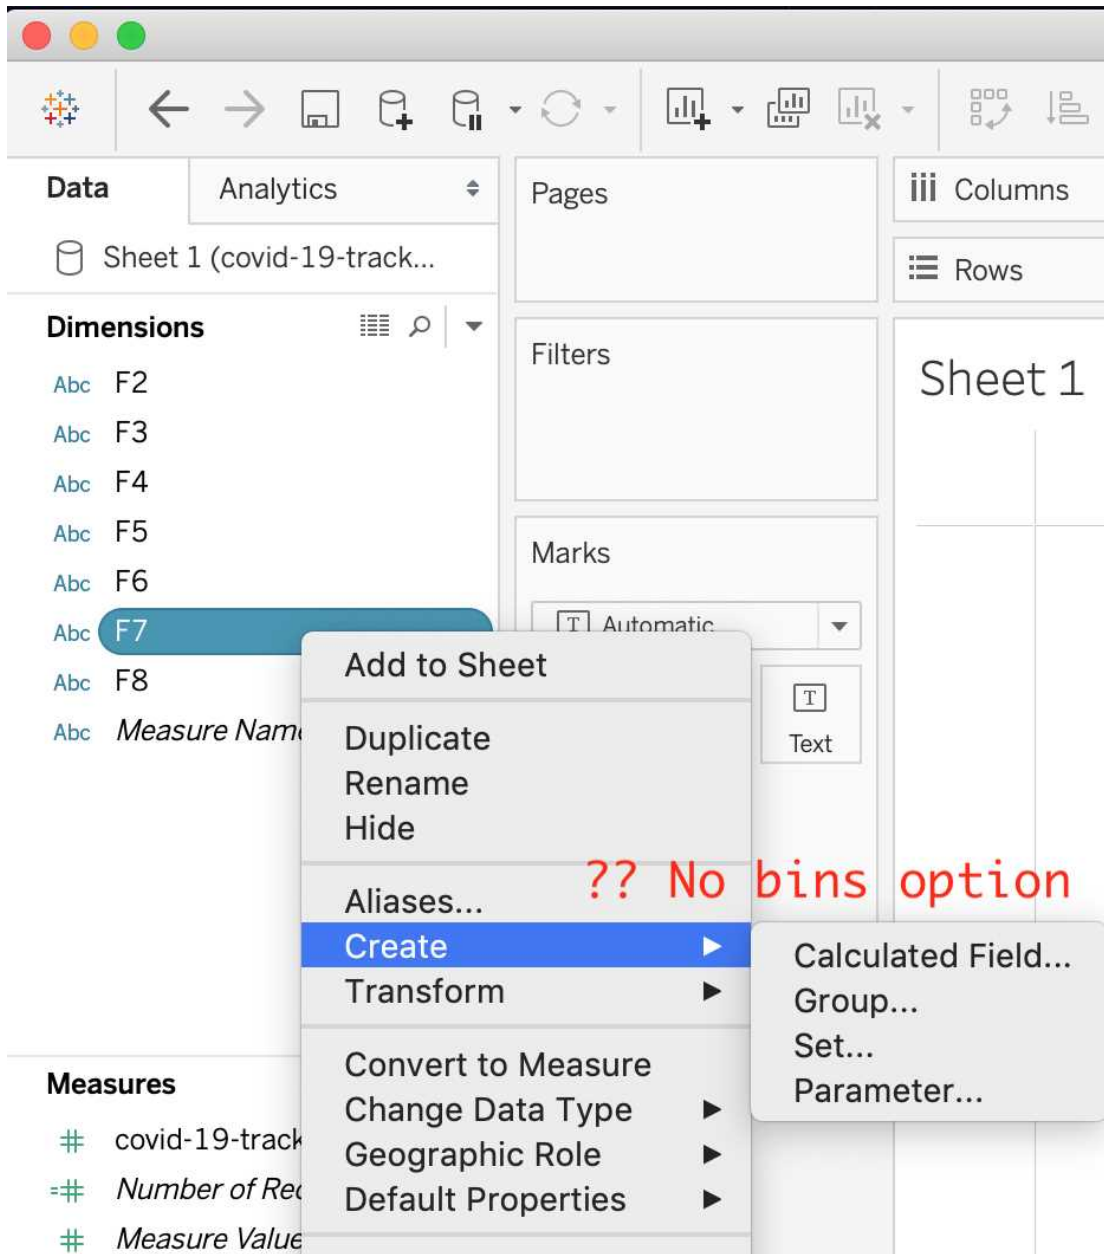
Data
Analytics
Sheet 1 (covid-19-track...
Dimensions
Abc F2
Abc F3
Abc F4
Abc F5
Abc F6
Abc F7
Abc F8
Abc Measure Nam
Measures
covid-19-track
Number of Re
Measure Value

Pages
Filters
Marks
Automatic
Text

Columns
Rows
Sheet 1

Add to Sheet
Duplicate
Rename
Hide
Aliases...
Create
Transform
Convert to Measure
Change Data Type
Geographic Role
Default Properties

?? No bins option

Calculated Field...
Group...
Set...
Parameter...